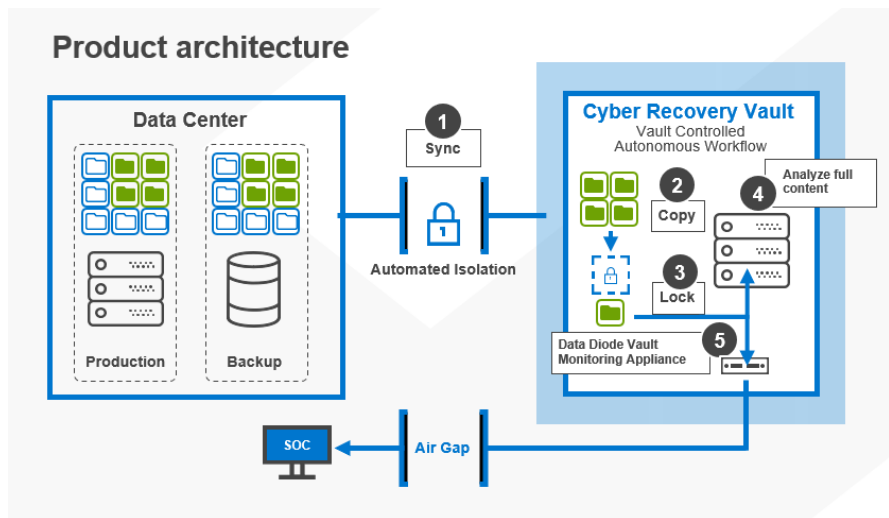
Product architecture

Data Center

Production

Backup

1
Sync

1

Automated Isolation

Cyber Recovery Vault
Vault Controlled
Autonomous Workflow

2
Copy

3
Lock

4
Analyze full content

5
Data Diode Vault Monitoring Appliance

SOC

Air Gap